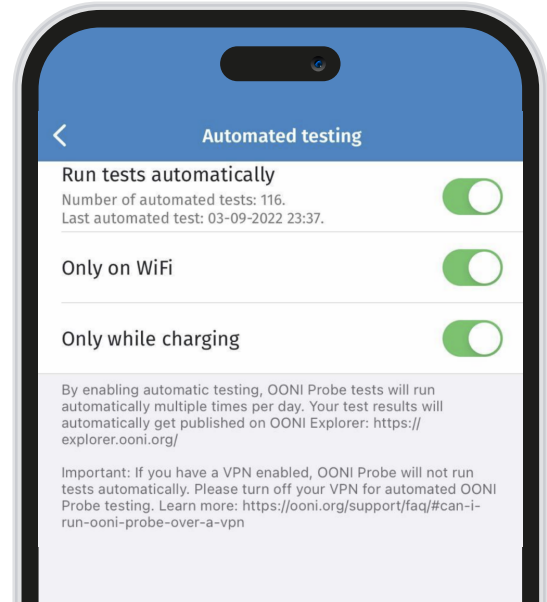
Automated testing

Run tests automatically
Number of automated tests: 116.
Last automated test: 03-09-2022 23:37.

Only on WiFi

Only while charging

By enabling automatic testing, OONI Probe tests will run automatically multiple times per day. Your test results will automatically get published on OONI Explorer: https://explorer.ooni.org/

Important: If you have a VPN enabled, OONI Probe will not run tests automatically. Please turn off your VPN for automated OONI Probe testing. Learn more: https://ooni.org/support/faq/#can-i-run-ooni-probe-over-a-vpn